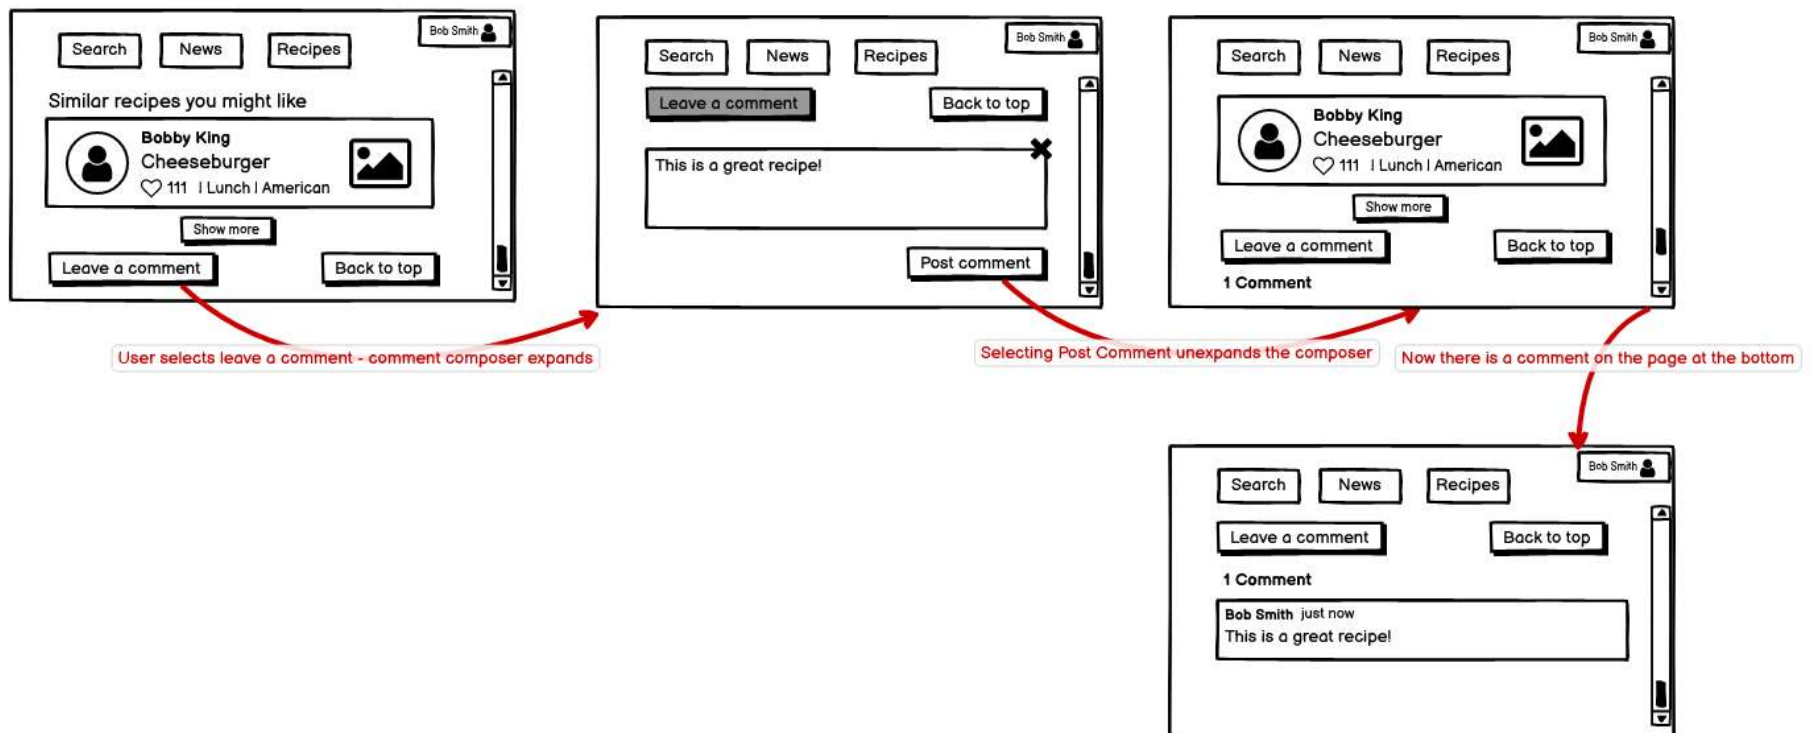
Bob Smith

Search News Recipes

Similar recipes you might like

Bobby King
Cheeseburger
111 | Lunch | American

Show more

Leave a comment Back to top

User selects leave a comment - comment composer expands

Bob Smith

Search News Recipes

Leave a comment Back to top

This is a great recipe!

Post comment

Selecting Post Comment unexpands the composer

Bob Smith

Search News Recipes

Bobby King
Cheeseburger
111 | Lunch | American

Show more

Leave a comment Back to top

1 Comment

Now there is a comment on the page at the bottom

Bob Smith

Search News Recipes

Leave a comment Back to top

1 Comment

Bob Smith just now
This is a great recipe!